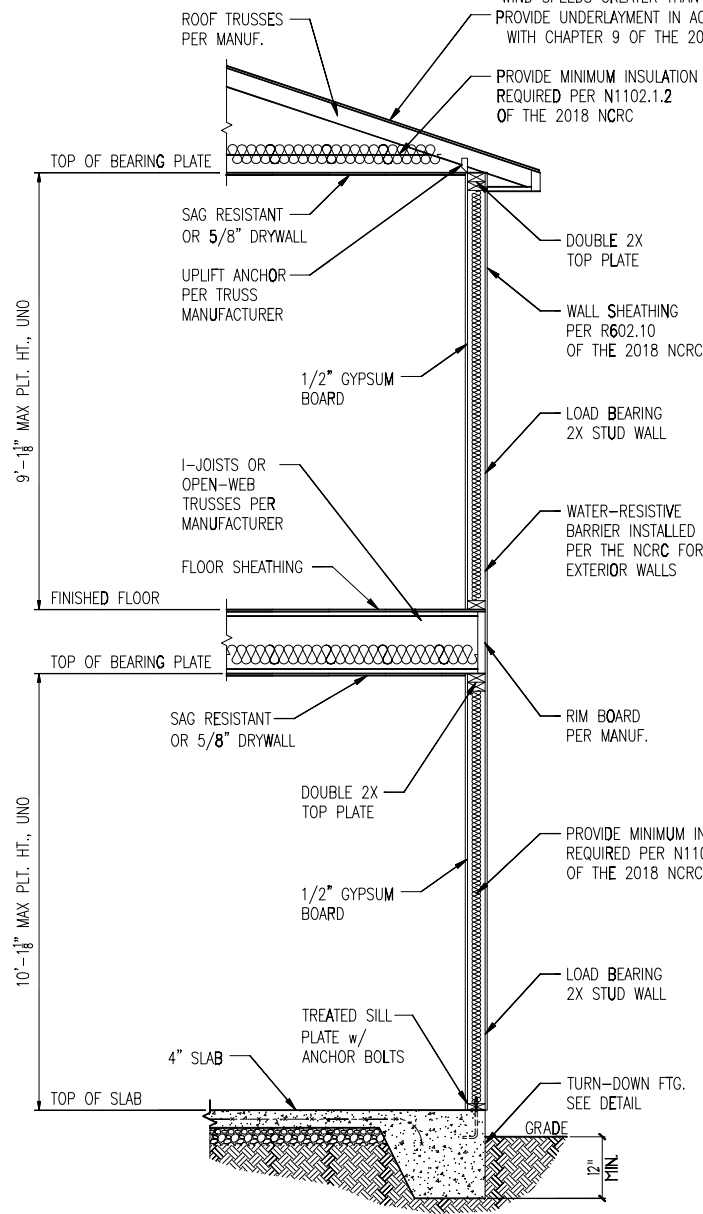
WIND SPEEDS GREATER THAN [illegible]
ROOF TRUSSES PER MANUF.
PROVIDE UNDERLAYMENT IN AC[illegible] WITH CHAPTER 9 OF THE 20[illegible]
PROVIDE MINIMUM INSULATION REQUIRED PER N1102.1.2 OF THE 2018 NCRC
TOP OF BEARING PLATE
SAG RESISTANT OR 5/8" DRYWALL
DOUBLE 2X TOP PLATE
UPLIFT ANCHOR PER TRUSS MANUFACTURER
WALL SHEATHING PER R602.10 OF THE 2018 NCRC
$9'-1\frac{1}{8}"$ MAX PLT. HT., UNO
1/2" GYPSUM BOARD
LOAD BEARING 2X STUD WALL
I-JOISTS OR OPEN-WEB TRUSSES PER MANUFACTURER
WATER-RESISTIVE BARRIER INSTALLED PER THE NCRC FOR EXTERIOR WALLS
FLOOR SHEATHING
FINISHED FLOOR
TOP OF BEARING PLATE
SAG RESISTANT OR 5/8" DRYWALL
RIM BOARD PER MANUF.
DOUBLE 2X TOP PLATE
$10'-1\frac{1}{8}"$ MAX PLT. HT., UNO
PROVIDE MINIMUM IN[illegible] REQUIRED PER N110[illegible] OF THE 2018 NCRC
1/2" GYPSUM BOARD
LOAD BEARING 2X STUD WALL
TREATED SILL PLATE w/ ANCHOR BOLTS
4" SLAB
TOP OF SLAB
TURN-DOWN FTG. SEE DETAIL
GRADE
12" MIN.